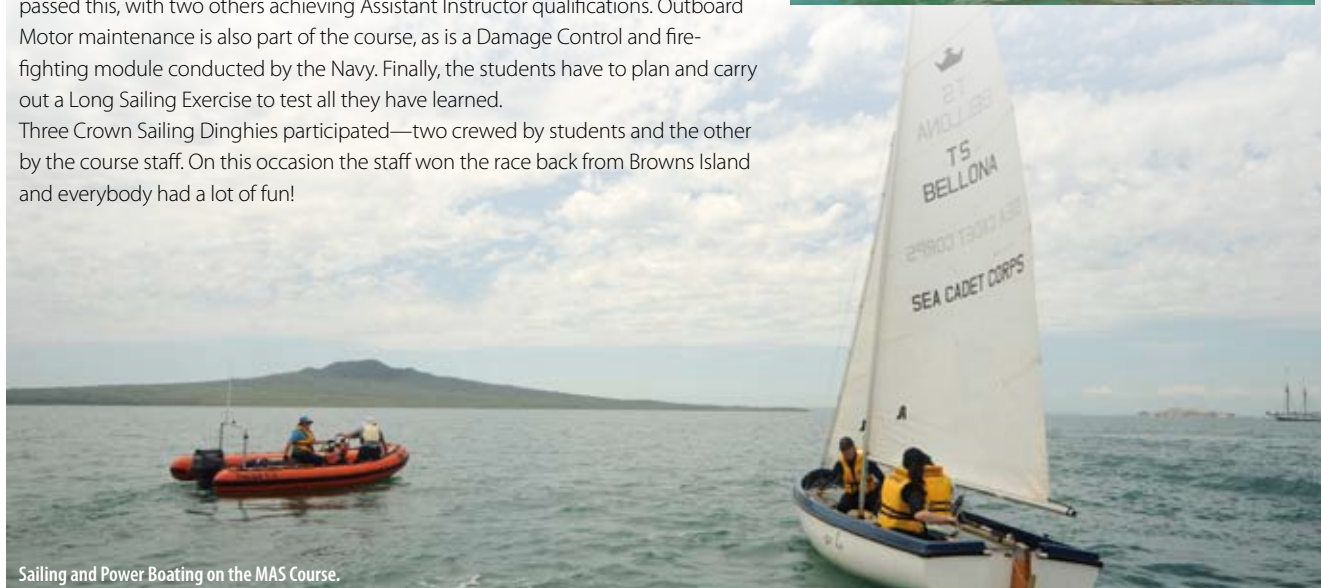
passed this, with two others achieving Assistant Instructor qualifications. Outboard Motor maintenance is also part of the course, as is a Damage Control and firefighting module conducted by the Navy. Finally, the students have to plan and carry out a Long Sailing Exercise to test all they have learned.
Three Crown Sailing Dinghies participated—two crewed by students and the other by the course staff. On this occasion the staff won the race back from Browns Island and everybody had a lot of fun!

TS
BELLONA
TS
BELLONA
SEA CADET CORPS
SEA CADET CORPS

Sailing and Power Boating on the MAS Course.